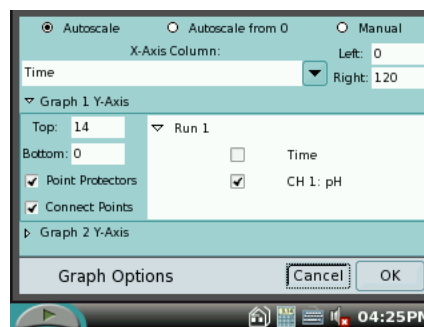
Autoscale
Autoscale from 0
Manual
X-Axis Column:
Left: 0
Time
Right: 120
Graph 1 Y-Axis
Top: 14
Run 1
Bottom: 0
Time
Point Protectors
CH 1: pH
Connect Points
Graph 2 Y-Axis
Graph Options
Cancel
OK
04:25PM